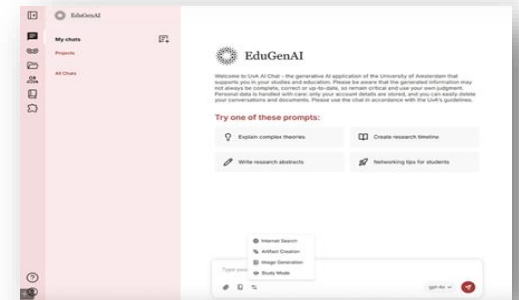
EduGenAI

My chats

Projects

All Chats

EduGenAI

Welcome to UvA AI Chat – the generative AI application of the University of Amsterdam that supports you in your studies and education. Please be aware that the generated information may not always be complete, correct or up-to-date, so remain critical and use your own judgment. Personal data is handled with care: only your account details are stored, and you can easily delete your conversations and documents. Please use the chat in accordance with the UvA's guidelines.

Try one of these prompts:

Explain complex theories

Create research timeline

Write research abstracts

Networking tips for students

Internet Search

Artifact Creation

Image Generation

Study Mode

Type your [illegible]

gpt-4o